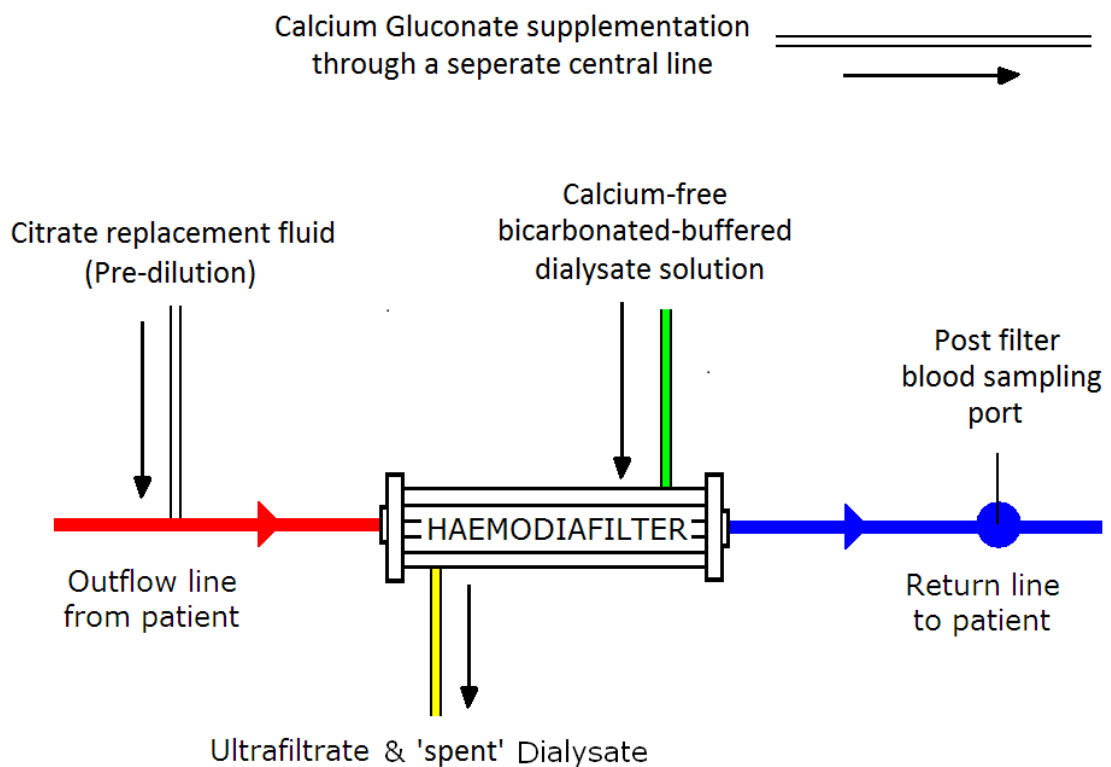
Calcium Gluconate supplementation through a seperate central line

Citrate replacement fluid (Pre-dilution)

Calcium-free bicarbonated-buffered dialysate solution

Post filter blood sampling port

HAEMODIAFILTER

Outflow line from patient

Return line to patient

Ultrafiltrate & 'spent' Dialysate